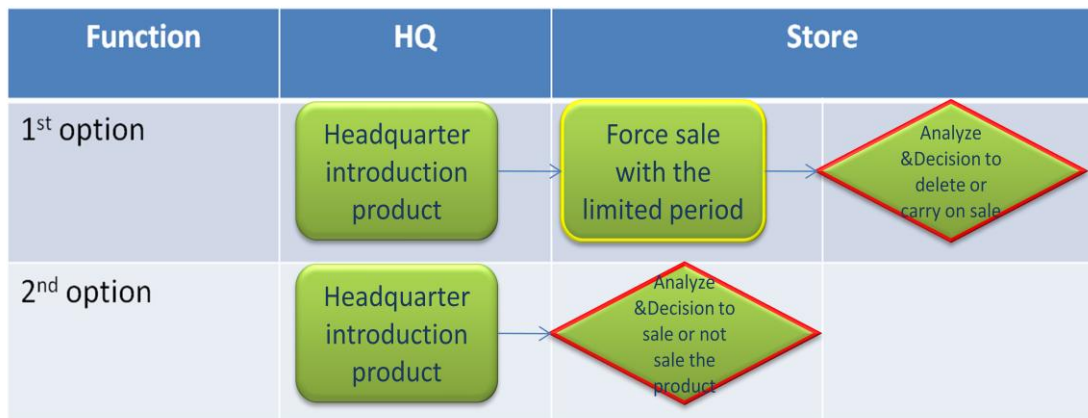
| Function | HQ | Store | |
|---|---|---|---|
| 1$^{st}$ option | Headquarter introduction product | Force sale with the limited period | Analyze &Decision to delete or carry on sale |
| 2$^{nd}$ option | Headquarter introduction product | Analyze &Decision to sale or not sale the product | |